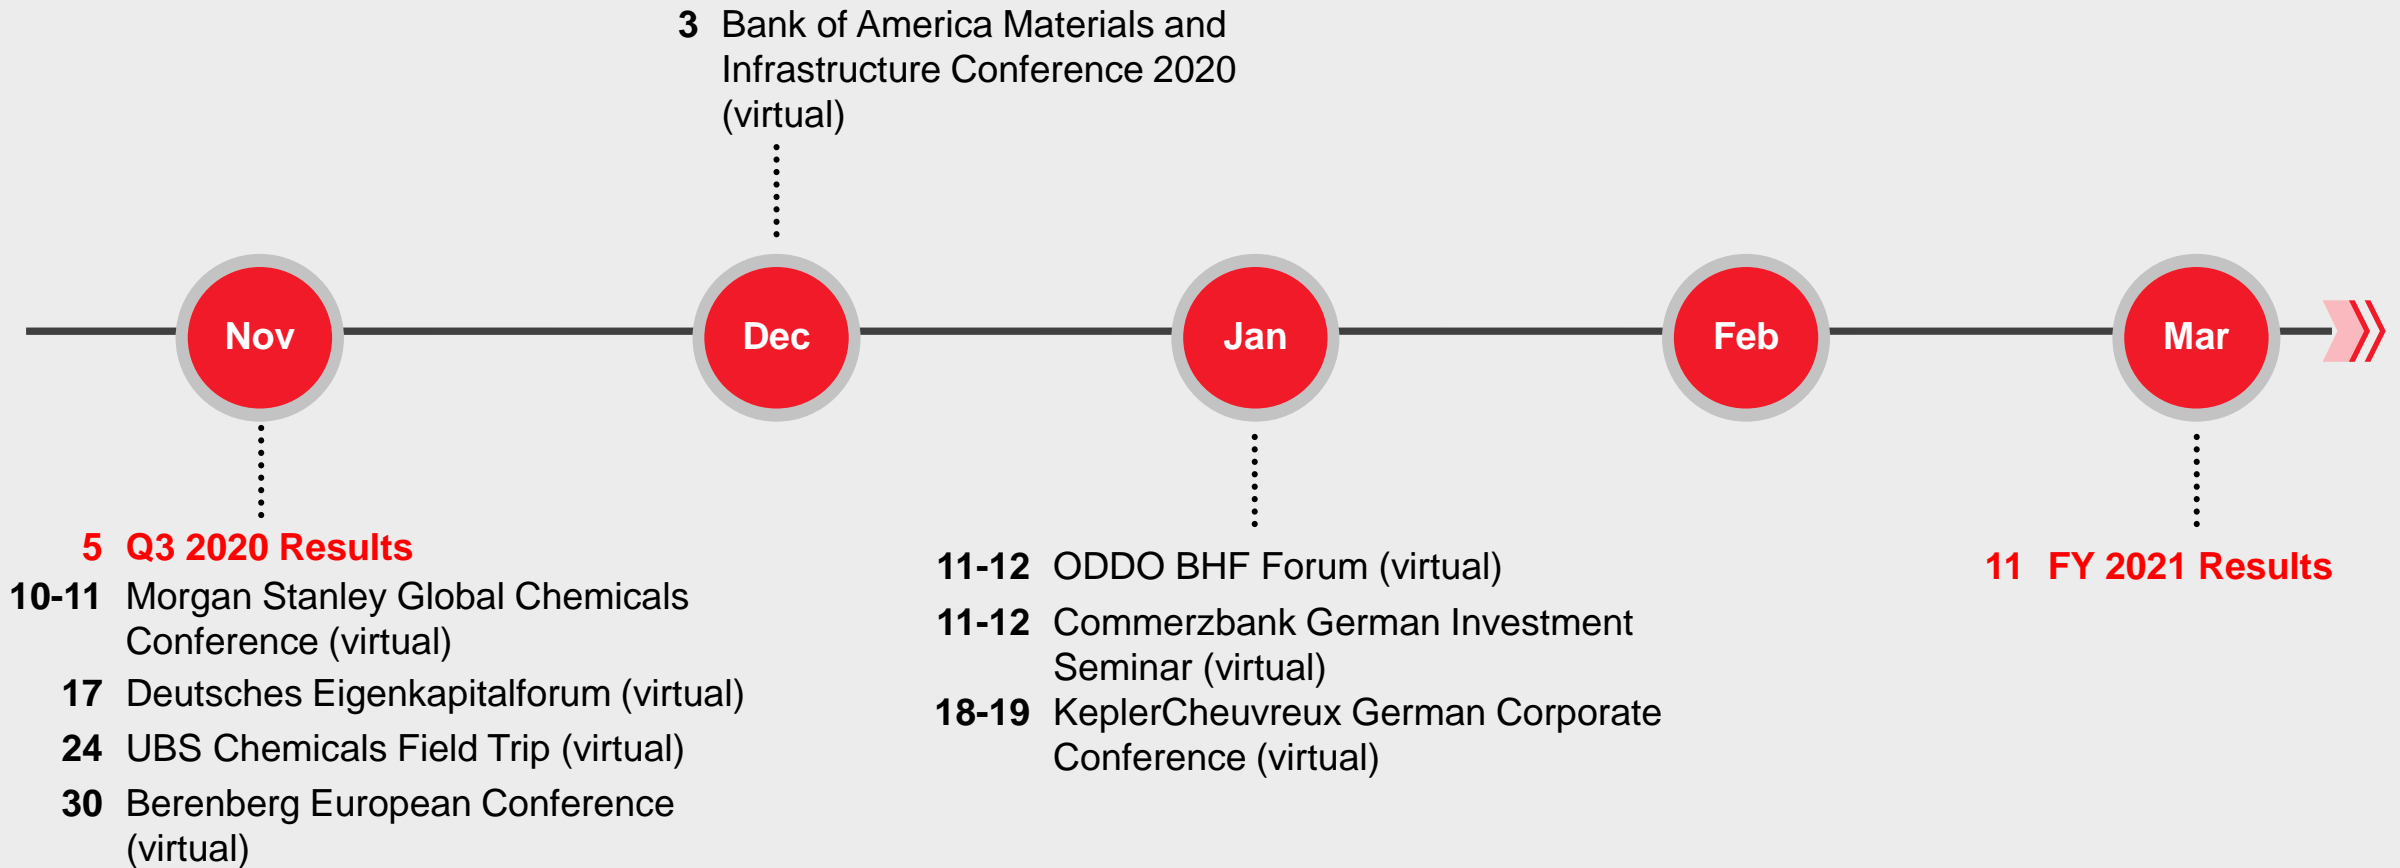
3 Bank of America Materials and Infrastructure Conference 2020 (virtual)

Nov

Dec

Jan

Feb

Mar

5 Q3 2020 Results
10-11 Morgan Stanley Global Chemicals Conference (virtual)
17 Deutsches Eigenkapitalforum (virtual)
24 UBS Chemicals Field Trip (virtual)
30 Berenberg European Conference (virtual)

11-12 ODDO BHF Forum (virtual)
11-12 Commerzbank German Investment Seminar (virtual)
18-19 KeplerCheuvreux German Corporate Conference (virtual)

11 FY 2021 Results